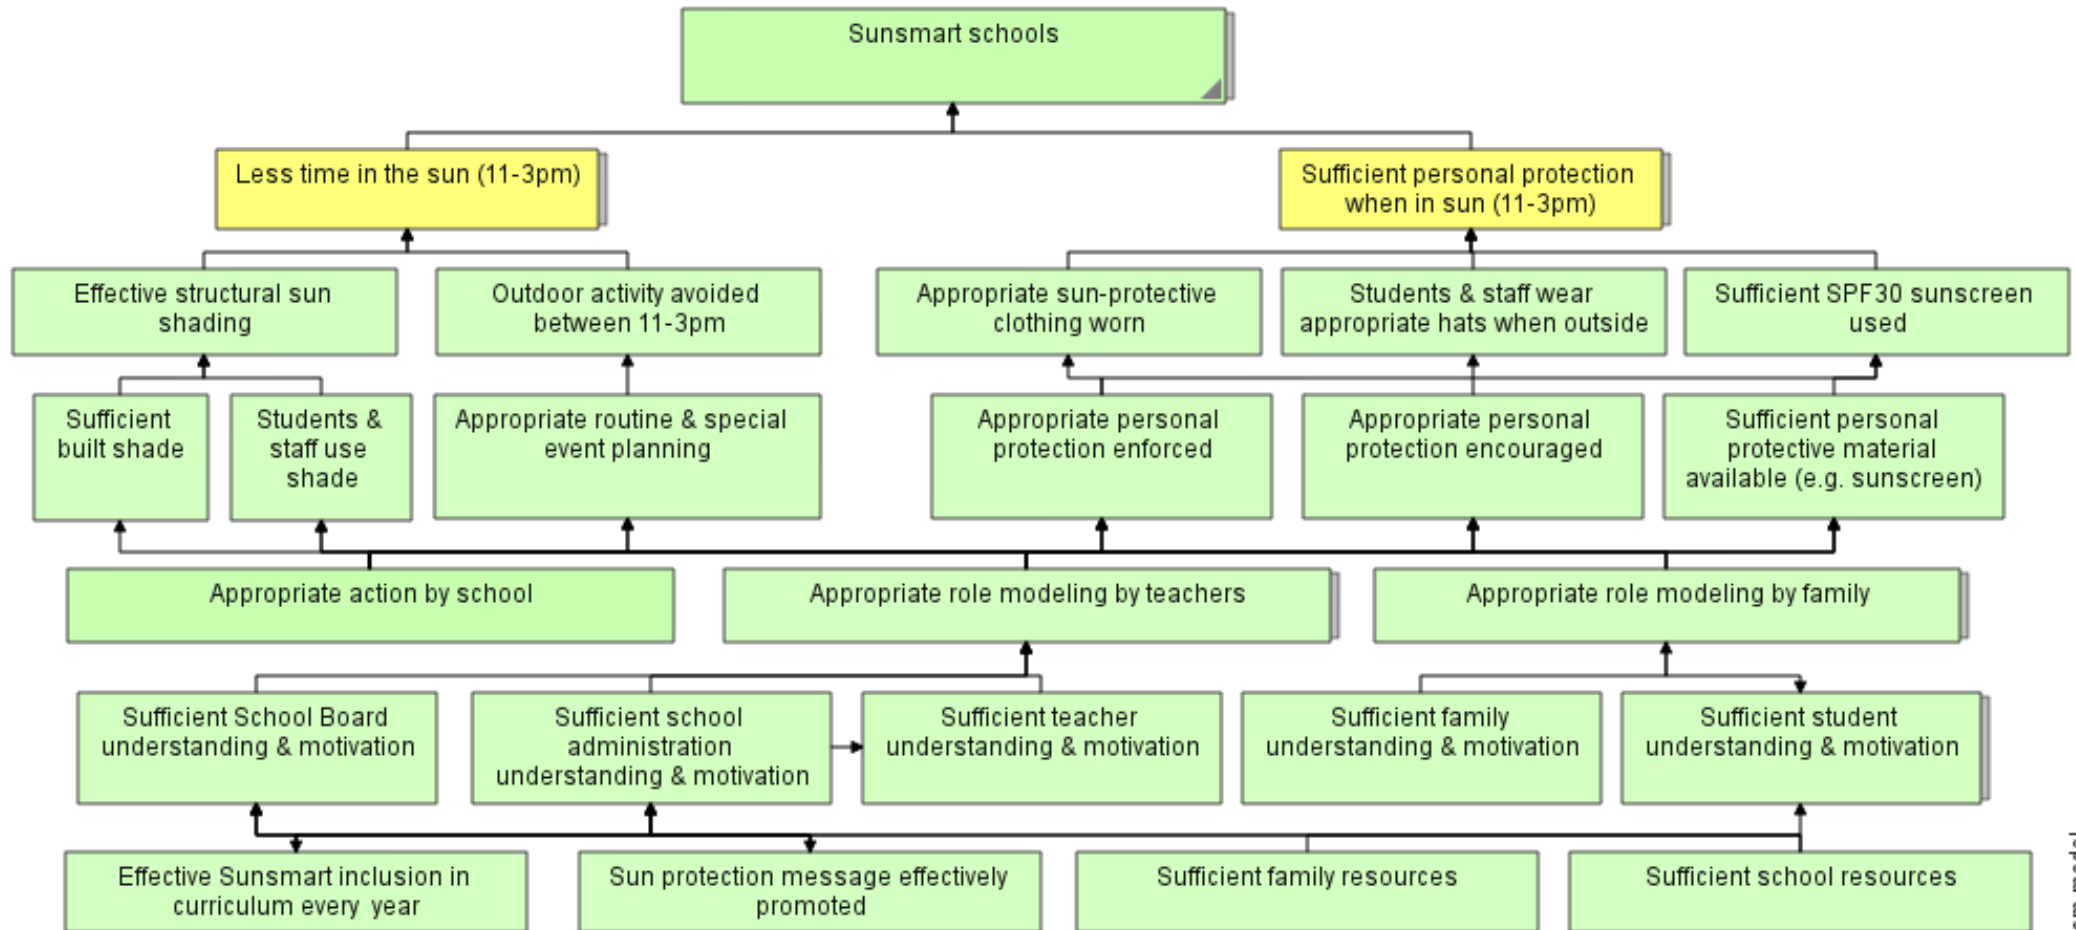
Sunsmart schools

Less time in the sun (11-3pm)

Sufficient personal protection when in sun (11-3pm)

Effective structural sun shading

Outdoor activity avoided between 11-3pm

Appropriate sun-protective clothing worn

Students & staff wear appropriate hats when outside

Sufficient SPF30 sunscreen used

Sufficient built shade

Students & staff use shade

Appropriate routine & special event planning

Appropriate personal protection enforced

Appropriate personal protection encouraged

Sufficient personal protective material available (e.g. sunscreen)

Appropriate action by school

Appropriate role modeling by teachers

Appropriate role modeling by family

Sufficient School Board understanding & motivation

Sufficient school administration understanding & motivation

Sufficient teacher understanding & motivation

Sufficient family understanding & motivation

Sufficient student understanding & motivation

Effective Sunsmart inclusion in curriculum every year

Sun protection message effectively promoted

Sufficient family resources

Sufficient school resources